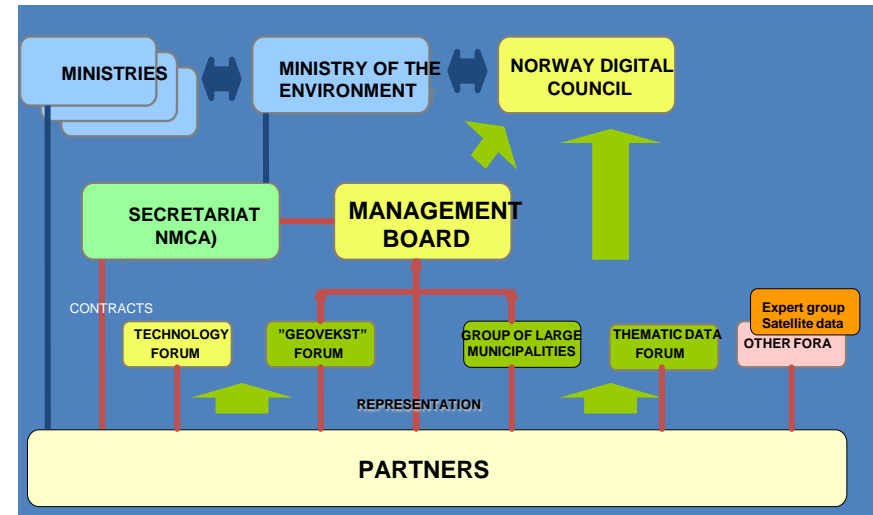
MINISTRIES

MINISTRY OF THE ENVIRONMENT

NORWAY DIGITAL COUNCIL

SECRETARIAT NMCA)

MANAGEMENT BOARD

CONTRACTS

TECHNOLOGY FORUM

"GEOVEKST" FORUM

GROUP OF LARGE MUNICIPALITIES

THEMATIC DATA FORUM

Expert group Satellite data

OTHER FORA

REPRESENTATION

PARTNERS